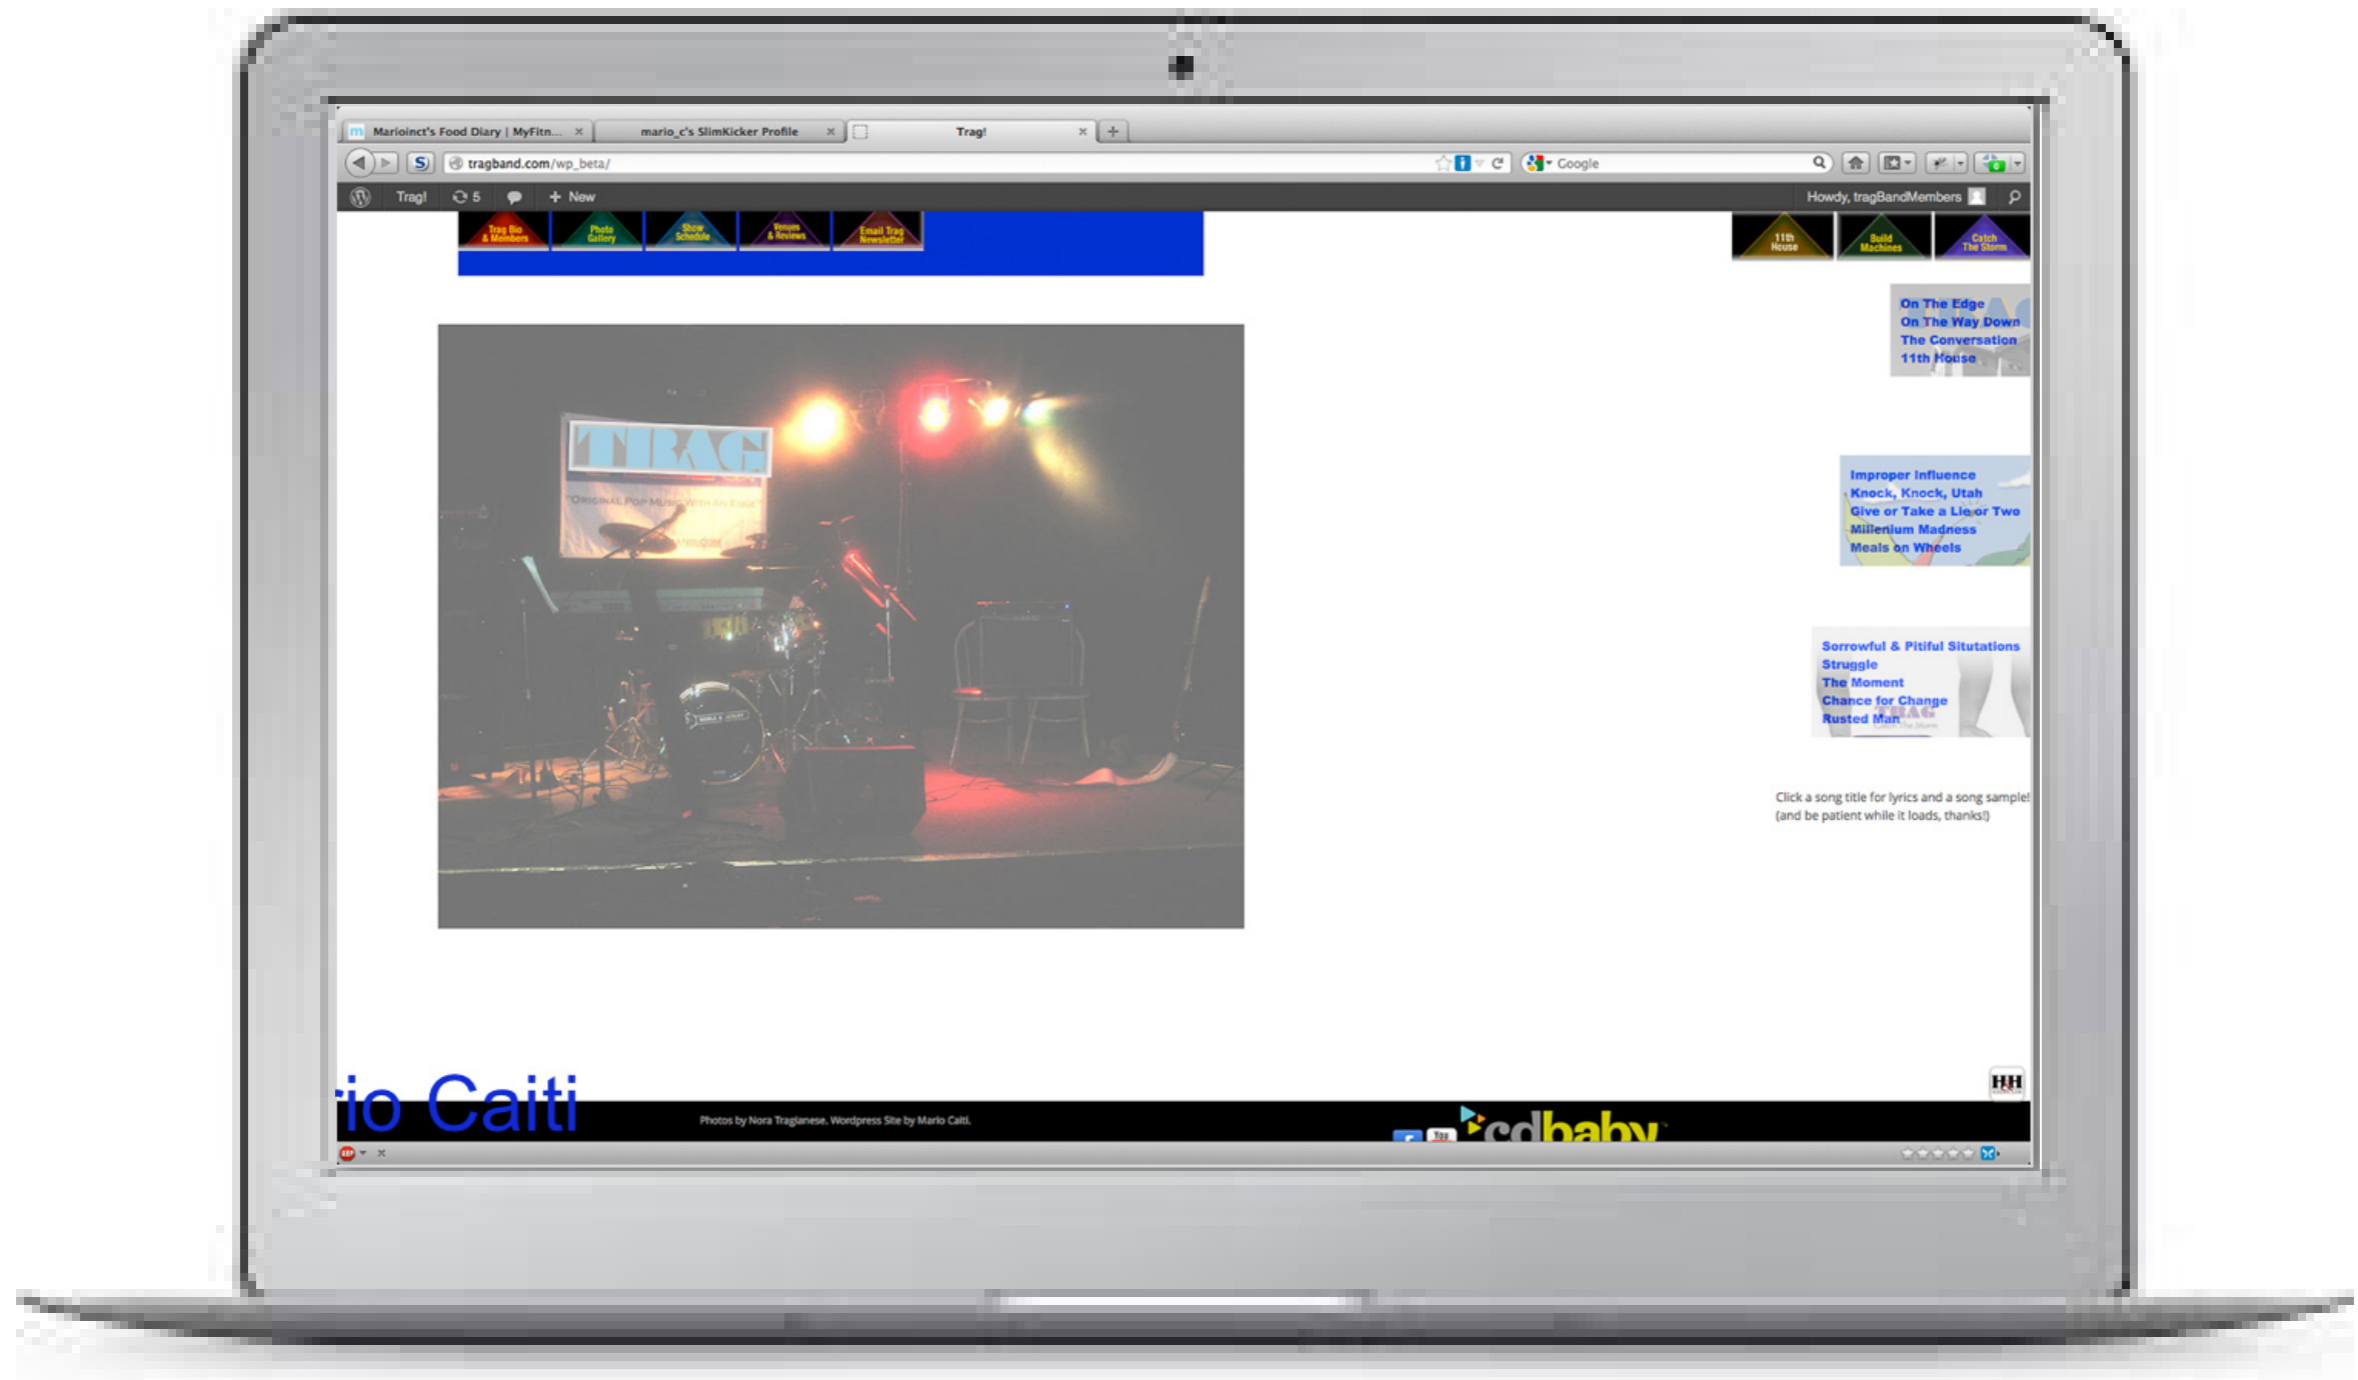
Marioinct's Food Diary | MyFitn... ×
mario_c's SlimKicker Profile ×
Trag! ×
+

tragband.com/wp_beta/

Google

Trag! 5 + New

Howdy, tragBandMembers

Trag Bio & Members
Photo Gallery
Show Schedule
Venues & Reviews
Email Trag Newsletter

11th House
Build Machines
Catch The Storm

TRAG
"ORIGINAL POP MUSIC WITH AN EDGE"

On The Edge
On The Way Down
The Conversation
11th House

Improper Influence
Knock, Knock, Utah
Give or Take a Lie or Two
Millenium Madness
Meals on Wheels

Sorrowful & Pitiful Situtations
Struggle
The Moment
Chance for Change
Rusted Man

Click a song title for lyrics and a song sample!
(and be patient while it loads, thanks!)

HH

io Caiti

Photos by Nora Traglanese. Wordpress Site by Mario Caiti.

cdbaby